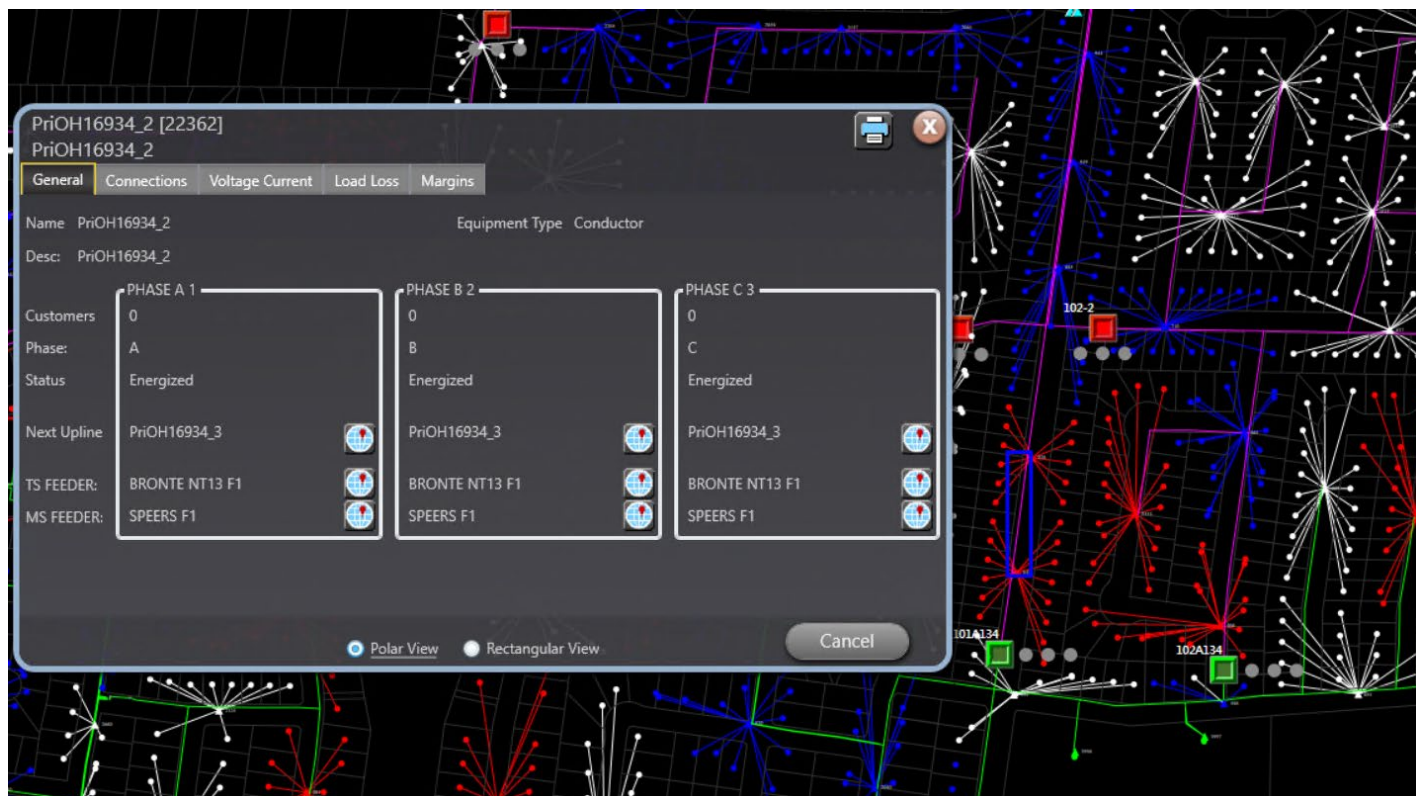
PriOH16934_2 [22362]
PriOH16934_2

General | Connections | Voltage Current | Load Loss | Margins

Name PriOH16934_2

Equipment Type Conductor

Desc: PriOH16934_2

| | PHASE A 1 | PHASE B 2 | PHASE C 3 |
|---|---|---|---|
| Customers | 0 | 0 | 0 |
| Phase: | A | B | C |
| Status | Energized | Energized | Energized |
| Next Upline | PriOH16934_3 | PriOH16934_3 | PriOH16934_3 |
| TS FEEDER: | BRONTE NT13 F1 | BRONTE NT13 F1 | BRONTE NT13 F1 |
| MS FEEDER: | SPEERS F1 | SPEERS F1 | SPEERS F1 |

Polar View
Rectangular View
Cancel

102-2
101A134
102A134